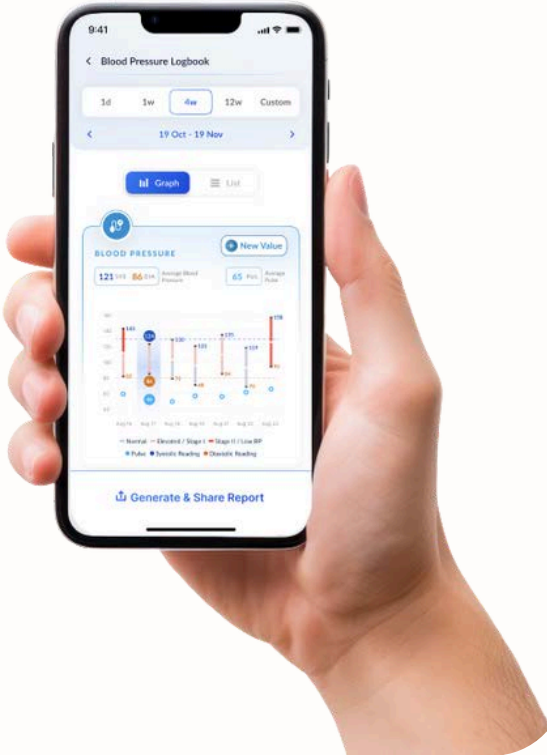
9:41

Blood Pressure Logbook

1d 1w 4w 12w Custom

19 Oct - 19 Nov

Graph List

BLOOD PRESSURE

New Value

121 SYS 86 DIA Average Blood Pressure

65 Pul Average Pulse

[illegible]

Normal Elevated / Stage I Stage II / Low BP

Pulse Systolic Reading Diastolic Reading

Generate & Share Report